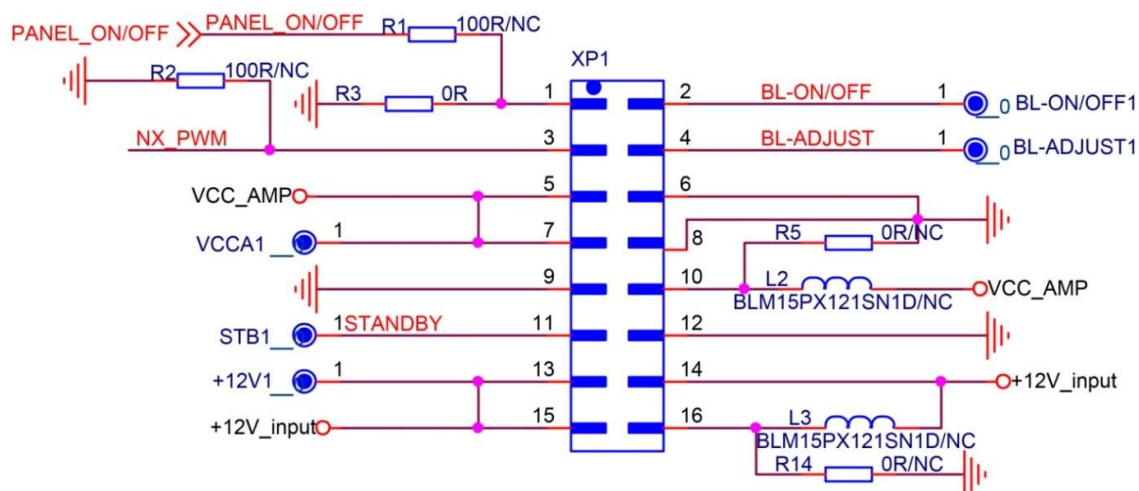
PANEL_ON/OFF
PANEL_ON/OFF
R1
100R/NC
XP1
R2
100R/NC
R3
0R
1
2
BL-ON/OFF
1
0 BL-ON/OFF1
NX_PWM
3
4
BL-ADJUST
1
0 BL-ADJUST1
VCC_AMP
5
6
VCCA1
1
7
8
R5
0R/NC
9
10
L2
BLM15PX121SN1D/NC
VCC_AMP
STB1
1STANDBY
11
12
+12V1
1
13
14
+12V_input
+12V_input
15
16
L3
BLM15PX121SN1D/NC
R14
0R/NC